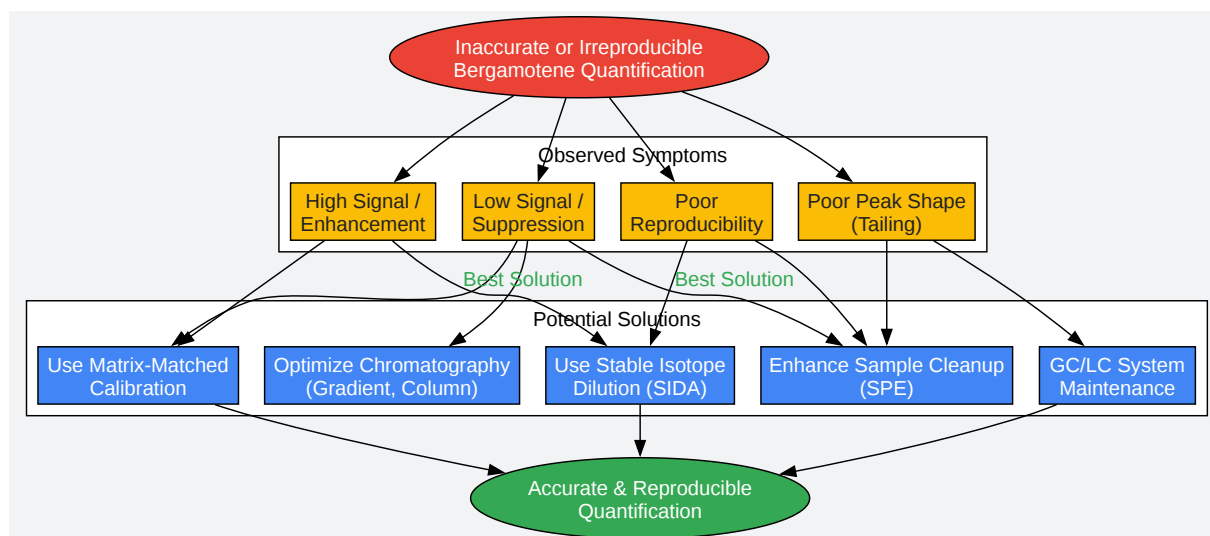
Inaccurate or Irreproducible Bergamotene Quantification

Observed Symptoms

High Signal / Enhancement

Low Signal / Suppression

Poor Reproducibility

Poor Peak Shape (Tailing)

Best Solution

Best Solution

Potential Solutions

Use Matrix-Matched Calibration

Optimize Chromatography (Gradient, Column)

Use Stable Isotope Dilution (SIDA)

Enhance Sample Cleanup (SPE)

GC/LC System Maintenance

Accurate & Reproducible Quantification